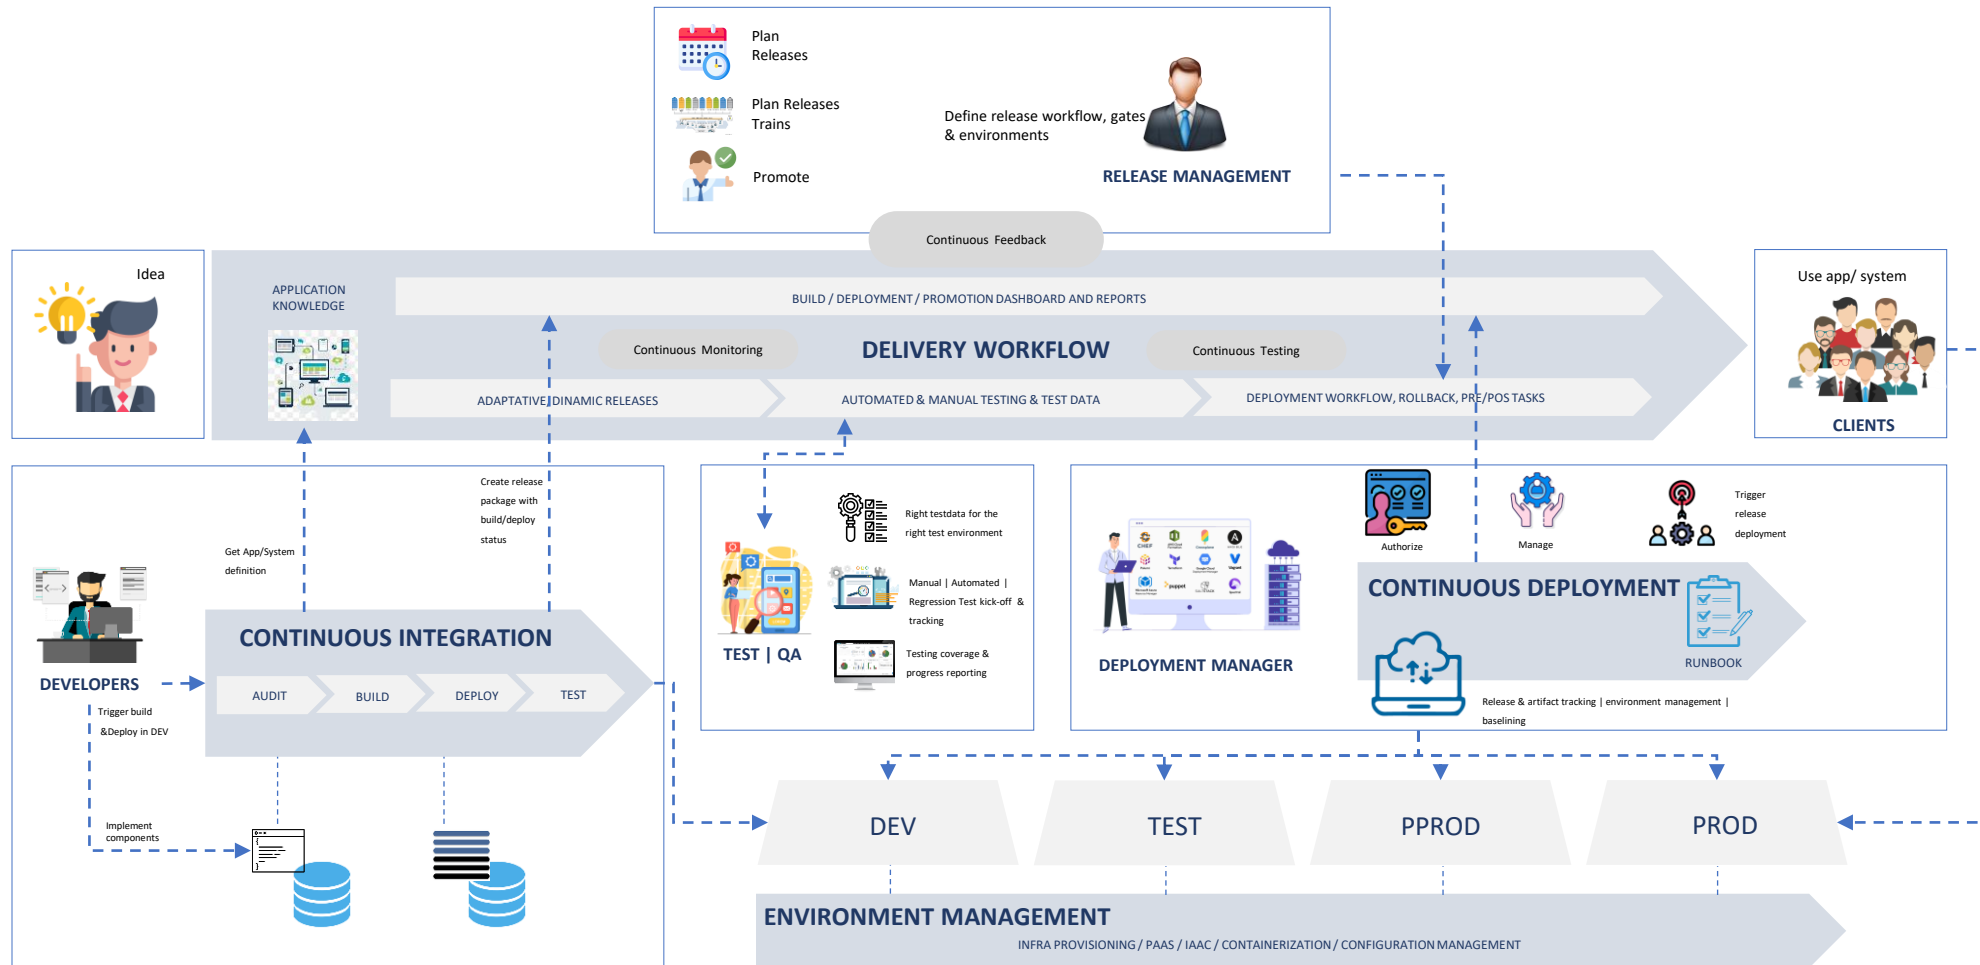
Plan Releases

Plan Releases Trains

Promote

Define release workflow, gates & environments

RELEASE MANAGEMENT

Continuous Feedback

Idea

APPLICATION KNOWLEDGE

BUILD / DEPLOYMENT / PROMOTION DASHBOARD AND REPORTS

Continuous Monitoring

DELIVERY WORKFLOW

Continuous Testing

ADAPTATIVE DINAMIC RELEASES

AUTOMATED & MANUAL TESTING & TEST DATA

DEPLOYMENT WORKFLOW, ROLLBACK, PRE/POS TASKS

Use app/ system

CLIENTS

Create release package with build/deploy status

Get App/System definition

DEVELOPERS

CONTINUOUS INTEGRATION

AUDIT

BUILD

DEPLOY

TEST

Trigger build &Deploy in DEV

Implement components

Right testdata for the right test environment

Manual | Automated | Regression Test kick-off & tracking

Testing coverage & progress reporting

TEST | QA

DEPLOYMENT MANAGER

Authorize

Manage

Trigger release deployment

CONTINUOUS DEPLOYMENT

RUNBOOK

Release & artifact tracking | environment management | baselining

DEV

TEST

PPROD

PROD

ENVIRONMENT MANAGEMENT

INFRA PROVISIONING / PAAS / IAAC / CONTAINERIZATION / CONFIGURATION MANAGEMENT